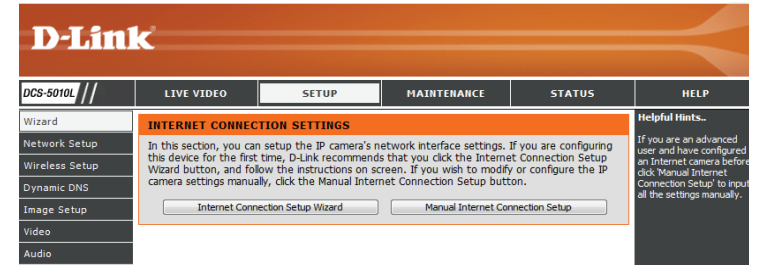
D-Link®

DCS-5010L

LIVE VIDEO
SETUP
MAINTENANCE
STATUS
HELP

Wizard
Network Setup
Wireless Setup
Dynamic DNS
Image Setup
Video
Audio

INTERNET CONNECTION SETTINGS

In this section, you can setup the IP camera's network interface settings. If you are configuring this device for the first time, D-Link recommends that you click the Internet Connection Setup Wizard button, and follow the instructions on screen. If you wish to modify or configure the IP camera settings manually, click the Manual Internet Connection Setup button.

Internet Connection Setup Wizard
Manual Internet Connection Setup

Helpful Hints..

If you are an advanced user and have configured an Internet camera before click 'Manual Internet Connection Setup' to input all the settings manually.